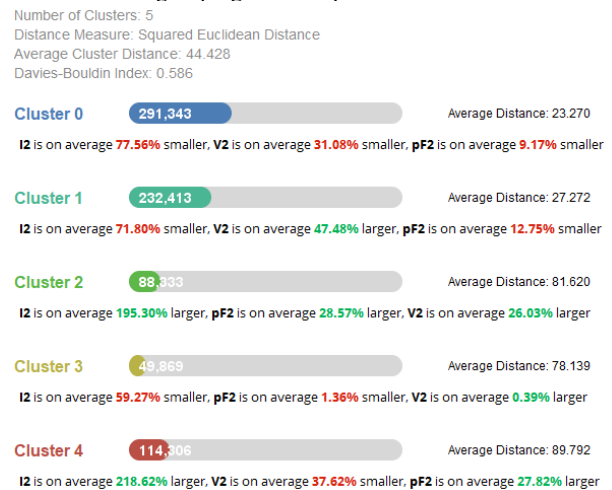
Number of Clusters: 5
Distance Measure: Squared Euclidean Distance
Average Cluster Distance: 44.428
Davies-Bouldin Index: 0.586

Cluster 0 291,343 Average Distance: 23.270
I2 is on average 77.56% smaller, V2 is on average 31.08% smaller, pF2 is on average 9.17% smaller

Cluster 1 232,413 Average Distance: 27.272
I2 is on average 71.80% smaller, V2 is on average 47.48% larger, pF2 is on average 12.75% smaller

Cluster 2 88,333 Average Distance: 81.620
I2 is on average 195.30% larger, pF2 is on average 28.57% larger, V2 is on average 26.03% larger

Cluster 3 49,869 Average Distance: 78.139
I2 is on average 59.27% smaller, pF2 is on average 1.36% smaller, V2 is on average 0.39% larger

Cluster 4 114,306 Average Distance: 89.792
I2 is on average 218.62% larger, V2 is on average 37.62% smaller, pF2 is on average 27.82% larger